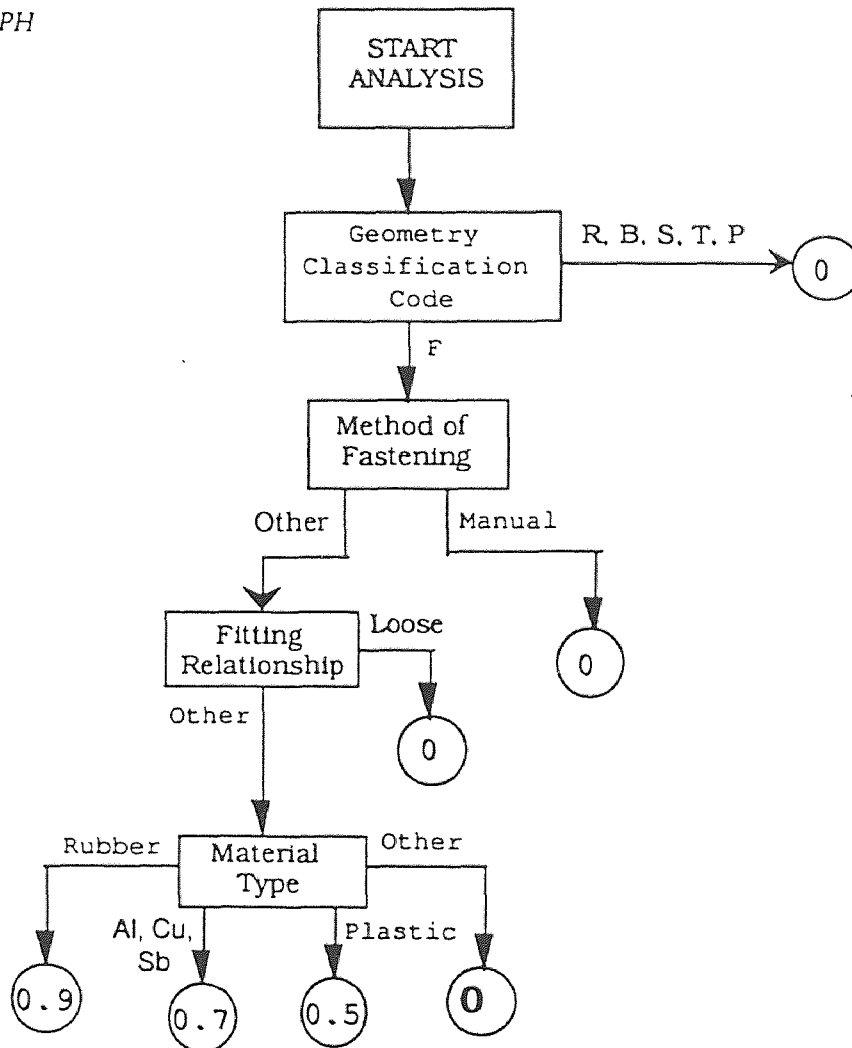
PH

START ANALYSIS

Geometry Classification Code

R, B, S, T, P

0

F

Method of Fastening

Other

Manual

0

Fitting Relationship

Loose

0

Other

Material Type

Rubber

Other

Al, Cu, Sb

Plastic

0.9

0.7

0.5

0